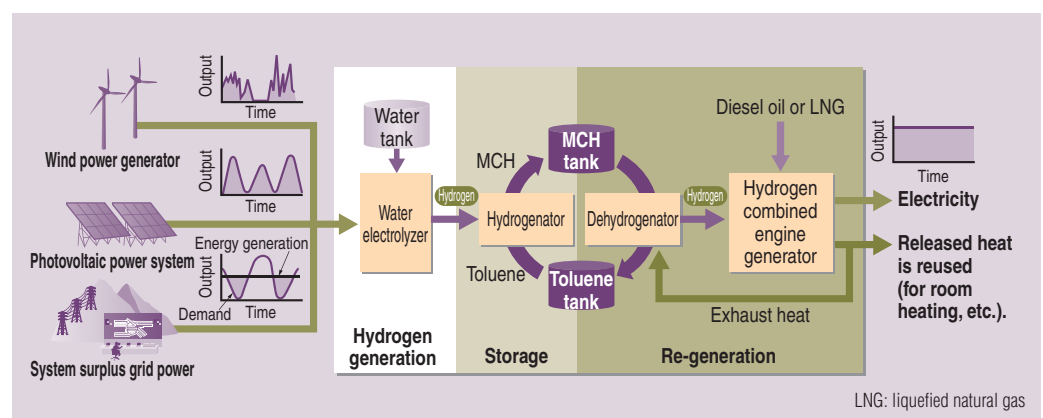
Output
Time
Wind power generator

Output
Time
Photovoltaic power system

Energy generation
Output
Demand
Time
System surplus grid power

Water tank
Water electrolyzer
Hydrogen
Hydrogen generation

MCH
MCH tank
Hydrogenator
Toluene
Toluene tank
Storage

Dehydrogenator
Hydrogen
Diesel oil or LNG
Hydrogen combined engine generator
Exhaust heat
Re-generation

Output
Time
Electricity
Released heat is reused (for room heating, etc.).

LNG: liquefied natural gas